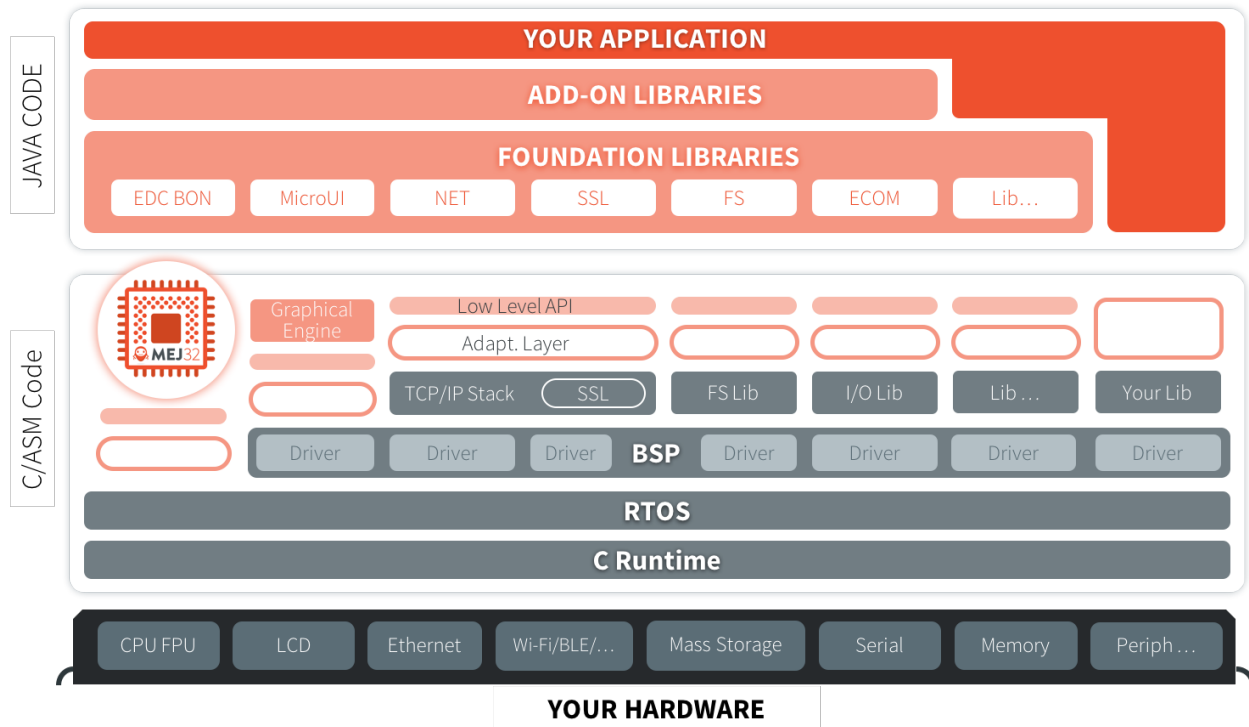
JAVA CODE

YOUR APPLICATION

ADD-ON LIBRARIES

FOUNDATION LIBRARIES

EDC BON
MicroUI
NET
SSL
FS
ECOM
Lib…

C/ASM Code

MEJ32

Graphical Engine

Low Level API

Adapt. Layer

TCP/IP Stack
SSL
FS Lib
I/O Lib
Lib …
Your Lib

Driver
Driver
Driver
BSP
Driver
Driver
Driver
Driver

RTOS

C Runtime

CPU FPU
LCD
Ethernet
Wi-Fi/BLE/…
Mass Storage
Serial
Memory
Periph …

YOUR HARDWARE